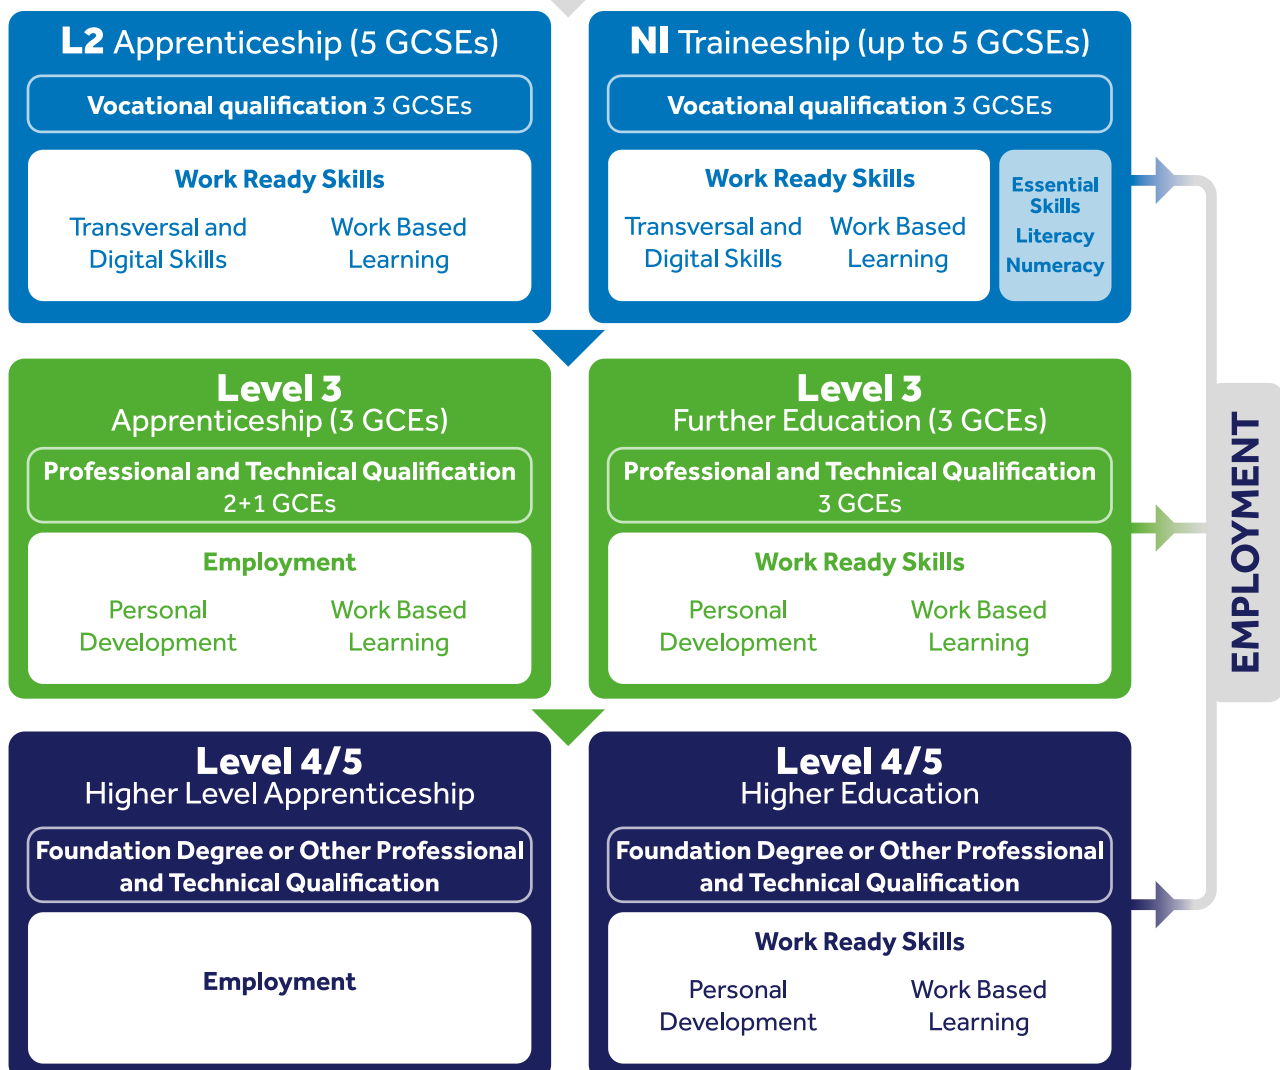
L2 Apprenticeship (5 GCSEs)

Vocational qualification 3 GCSEs

Work Ready Skills

Transversal and Digital Skills

Work Based Learning

NI Traineeship (up to 5 GCSEs)

Vocational qualification 3 GCSEs

Work Ready Skills

Transversal and Digital Skills

Work Based Learning

Essential Skills
Literacy
Numeracy

Level 3
Apprenticeship (3 GCEs)

Professional and Technical Qualification
2+1 GCEs

Employment

Personal Development

Work Based Learning

Level 3
Further Education (3 GCEs)

Professional and Technical Qualification
3 GCEs

Work Ready Skills

Personal Development

Work Based Learning

Level 4/5
Higher Level Apprenticeship

Foundation Degree or Other Professional and Technical Qualification

Employment

Level 4/5
Higher Education

Foundation Degree or Other Professional and Technical Qualification

Work Ready Skills

Personal Development

Work Based Learning

EMPLOYMENT